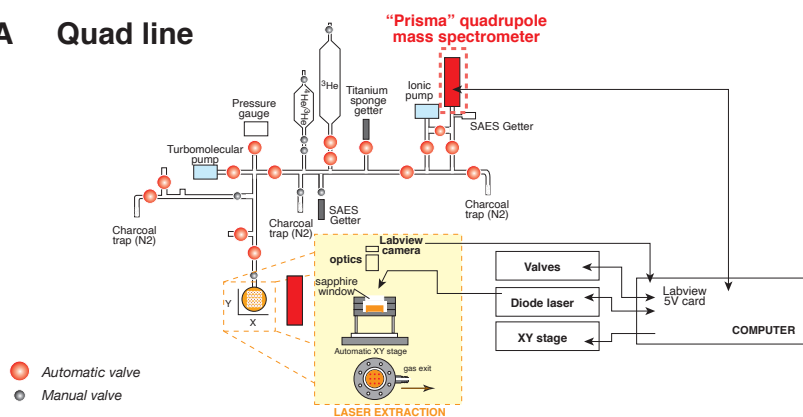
A Quad line

"Prisma" quadrupole mass spectrometer

$^{3}$He

$^{4}$He/$^{3}$He

Pressure gauge

Titanium sponge getter

Ionic pump

SAES Getter

Turbomolecular pump

Charcoal trap (N2)

SAES Getter

Charcoal trap (N2)

Charcoal trap (N2)

Labview camera

optics

sapphire window

Y

X

Automatic XY stage

gas exit

LASER EXTRACTION

Valves

Diode laser

XY stage

Labview 5V card

COMPUTER

Automatic valve

Manual valve